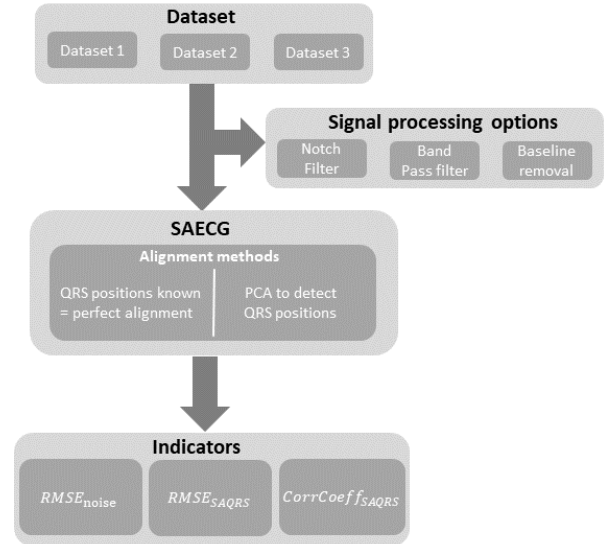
Dataset

Dataset 1

Dataset 2

Dataset 3

Signal processing options

Notch Filter

Band Pass filter

Baseline removal

SAECG

Alignment methods

QRS positions known = perfect alignment

PCA to detect QRS positions

Indicators

$RMSE_{\text{noise}}$

$RMSE_{SAQRS}$

$CorrCoeff_{SAQRS}$